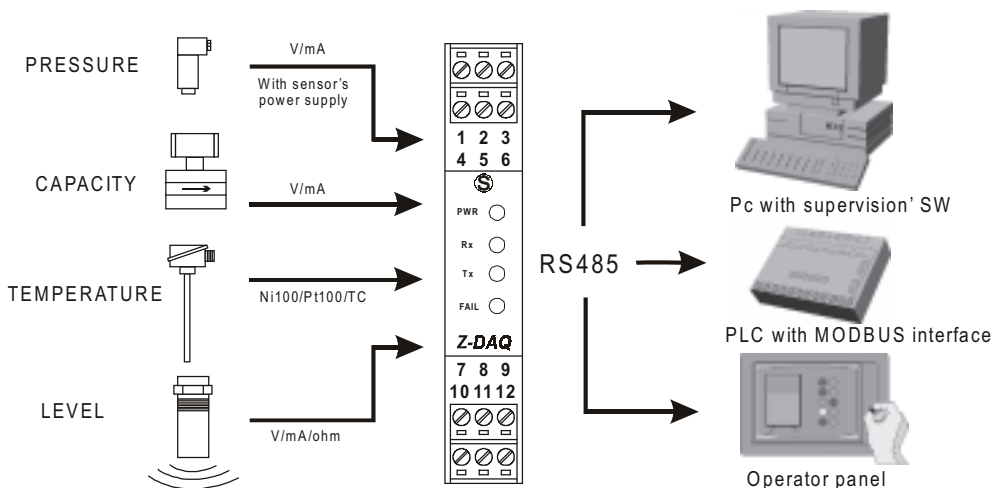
PRESSURE

V/mA

With sensor's power supply

CAPACITY

V/mA

TEMPERATURE

Ni100/Pt100/TC

LEVEL

V/mA/ohm

1 2 3
4 5 6

PWR

Rx

Tx

FAIL

Z-DAQ

7 8 9
10 11 12

RS485

Pc with supervision' SW

PLC with MODBUS interface

Operator panel